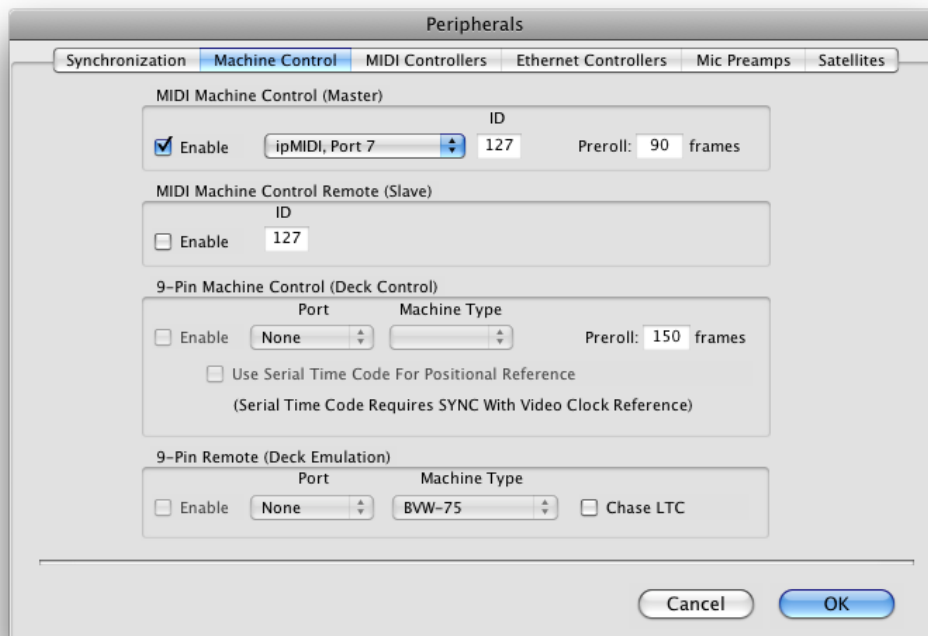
Peripherals

Synchronization | Machine Control | MIDI Controllers | Ethernet Controllers | Mic Preamps | Satellites

MIDI Machine Control (Master)

ID

☑ Enable   ipMIDI, Port 7   127   Preroll: 90 frames

MIDI Machine Control Remote (Slave)

ID

☐ Enable   127

9-Pin Machine Control (Deck Control)

Port   Machine Type

☐ Enable   None   Preroll: 150 frames

☐ Use Serial Time Code For Positional Reference

(Serial Time Code Requires SYNC With Video Clock Reference)

9-Pin Remote (Deck Emulation)

Port   Machine Type

☐ Enable   None   BVW-75   ☐ Chase LTC

Cancel   OK